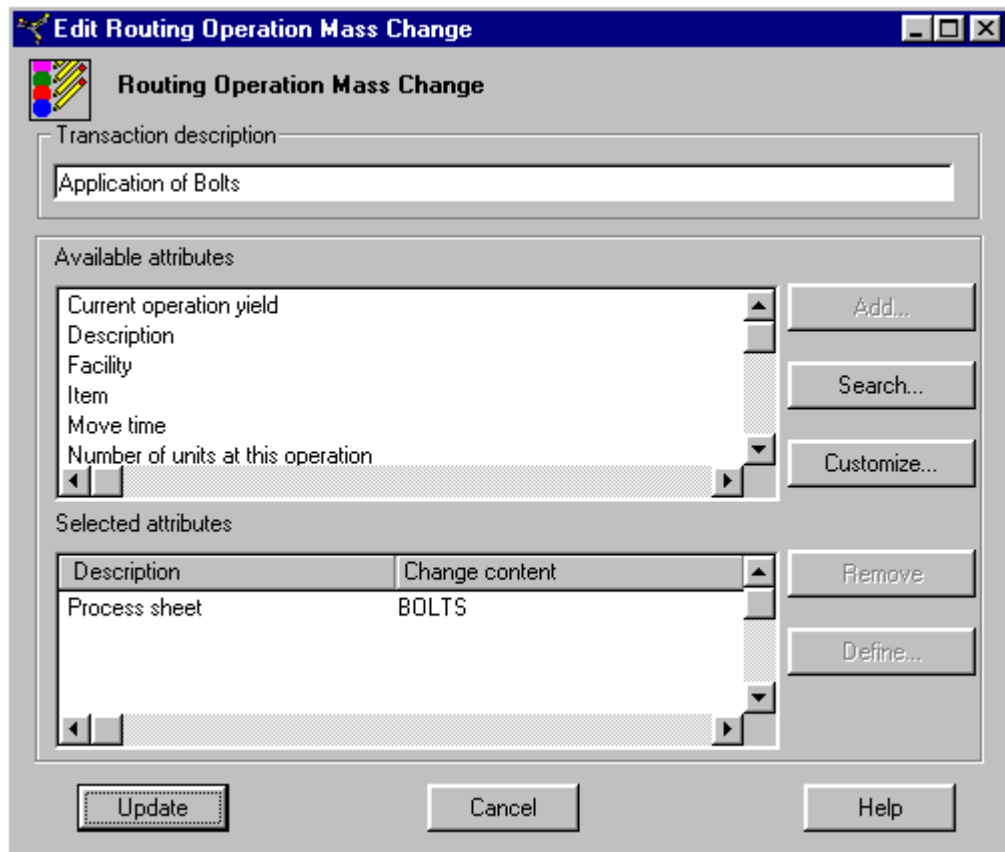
Edit Routing Operation Mass Change

Routing Operation Mass Change

Transaction description

Application of Bolts

Available attributes

Current operation yield
Description
Facility
Item
Move time
Number of units at this operation

Add...

Search...

Customize...

Selected attributes

| Description | Change content |
|---|---|
| Process sheet | BOLTS |

Remove

Define...

Update

Cancel

Help